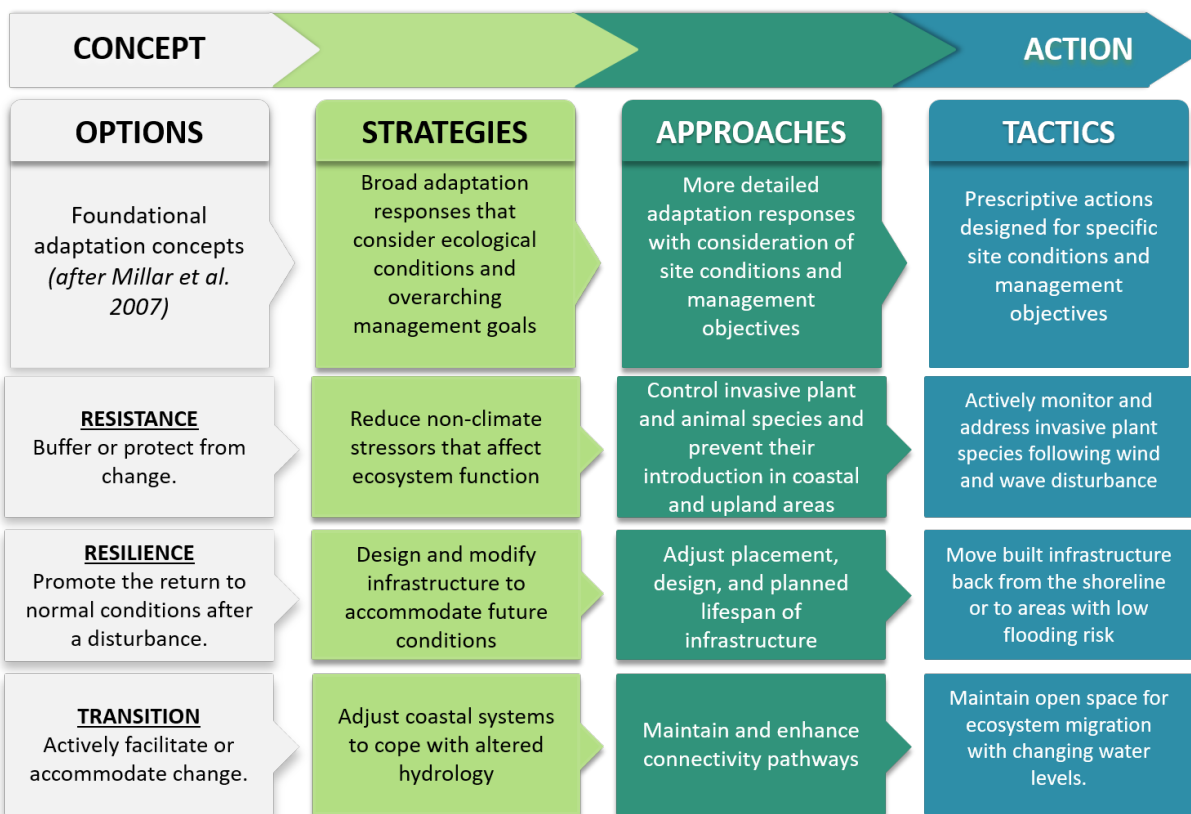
CONCEPT

ACTION

| OPTIONS | STRATEGIES | APPROACHES | TACTICS |
|---|---|---|---|
| Foundational adaptation concepts *(after Millar et al. 2007)* | Broad adaptation responses that consider ecological conditions and overarching management goals | More detailed adaptation responses with consideration of site conditions and management objectives | Prescriptive actions designed for specific site conditions and management objectives |
| **RESISTANCE** Buffer or protect from change. | Reduce non-climate stressors that affect ecosystem function | Control invasive plant and animal species and prevent their introduction in coastal and upland areas | Actively monitor and address invasive plant species following wind and wave disturbance |
| **RESILIENCE** Promote the return to normal conditions after a disturbance. | Design and modify infrastructure to accommodate future conditions | Adjust placement, design, and planned lifespan of infrastructure | Move built infrastructure back from the shoreline or to areas with low flooding risk |
| **TRANSITION** Actively facilitate or accommodate change. | Adjust coastal systems to cope with altered hydrology | Maintain and enhance connectivity pathways | Maintain open space for ecosystem migration with changing water levels. |